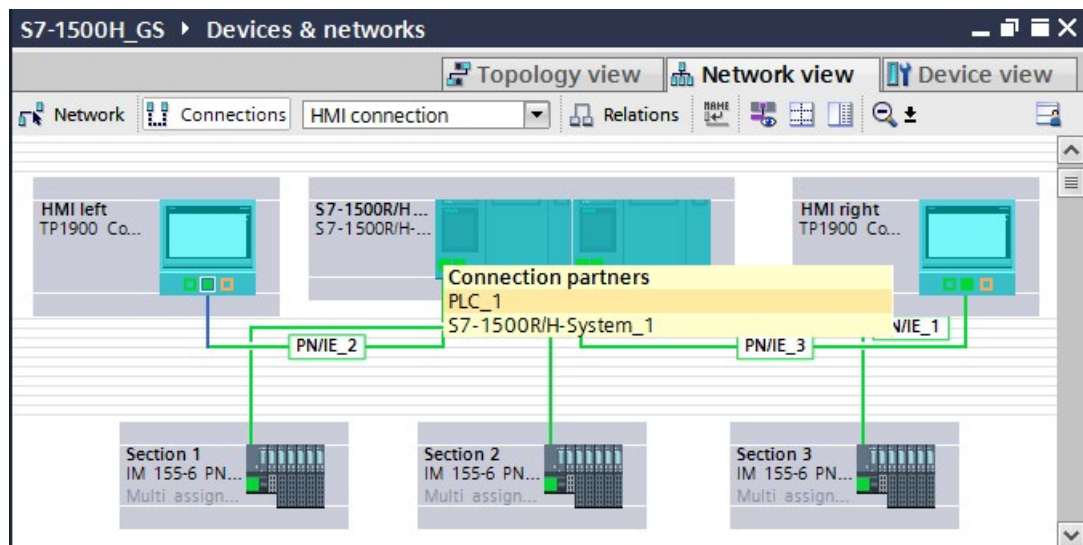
S7-1500H_GS ▸ Devices & networks

Topology view
Network view
Device view

Network
Connections
HMI connection
Relations

HMI left
TP1900 Co...

S7-1500R/H...
S7-1500R/H-...

HMI right
TP1900 Co...

Connection partners
PLC_1
S7-1500R/H-System_1

PN/IE_2
PN/IE_3
PN/IE_1

Section 1
IM 155-6 PN...
Multi assign...

Section 2
IM 155-6 PN...
Multi assign...

Section 3
IM 155-6 PN...
Multi assign...